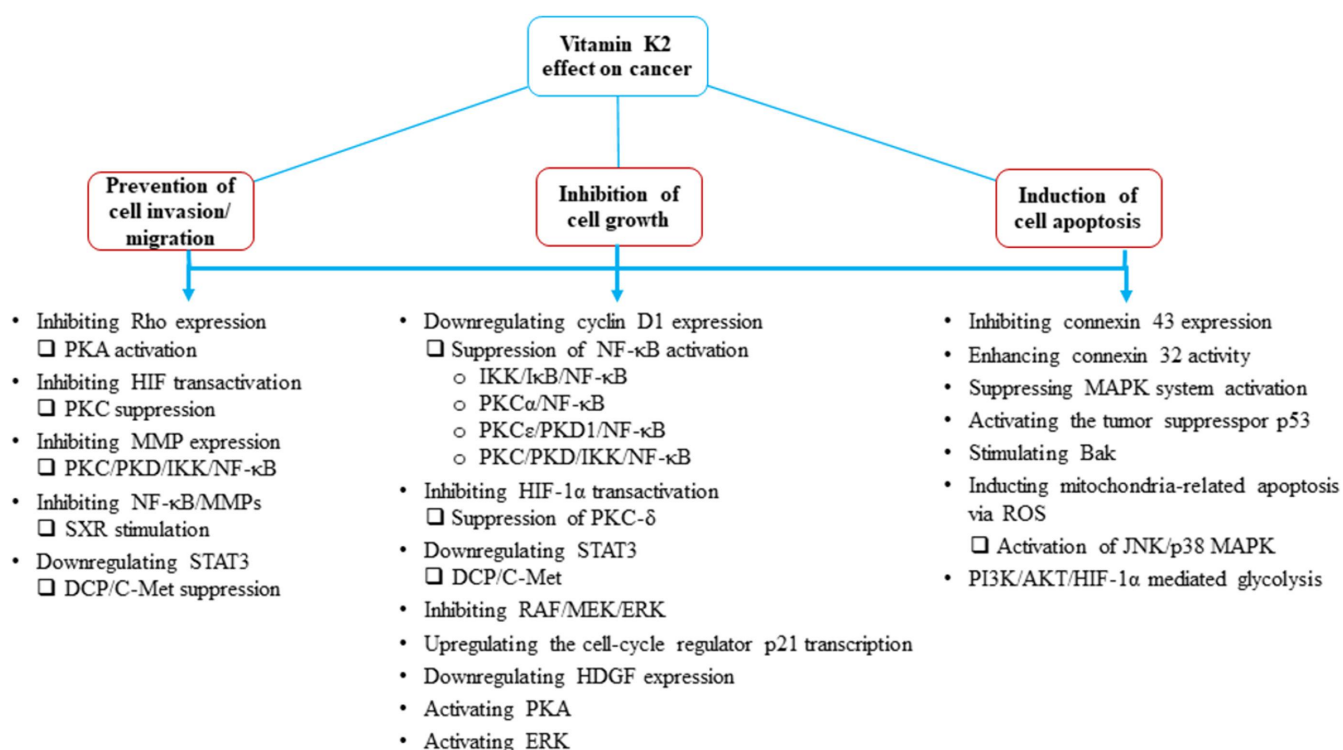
Vitamin K2 effect on cancer

Prevention of cell invasion/ migration

Inhibition of cell growth

Induction of cell apoptosis

• Inhibiting Rho expression
❑ PKA activation
• Inhibiting HIF transactivation
❑ PKC suppression
• Inhibiting MMP expression
❑ PKC/PKD/IKK/NF-κB
• Inhibiting NF-κB/MMPs
❑ SXR stimulation
• Downregulating STAT3
❑ DCP/C-Met suppression

• Downregulating cyclin D1 expression
❑ Suppression of NF-κB activation
○ IKK/IκB/NF-κB
○ PKCα/NF-κB
○ PKCε/PKD1/NF-κB
○ PKC/PKD/IKK/NF-κB
• Inhibiting HIF-1α transactivation
❑ Suppression of PKC-δ
• Downregulating STAT3
❑ DCP/C-Met
• Inhibiting RAF/MEK/ERK
• Upregulating the cell-cycle regulator p21 transcription
• Downregulating HDGF expression
• Activating PKA
• Activating ERK

• Inhibiting connexin 43 expression
• Enhancing connexin 32 activity
• Suppressing MAPK system activation
• Activating the tumor suppresspor p53
• Stimulating Bak
• Inducting mitochondria-related apoptosis via ROS
❑ Activation of JNK/p38 MAPK
• PI3K/AKT/HIF-1α mediated glycolysis